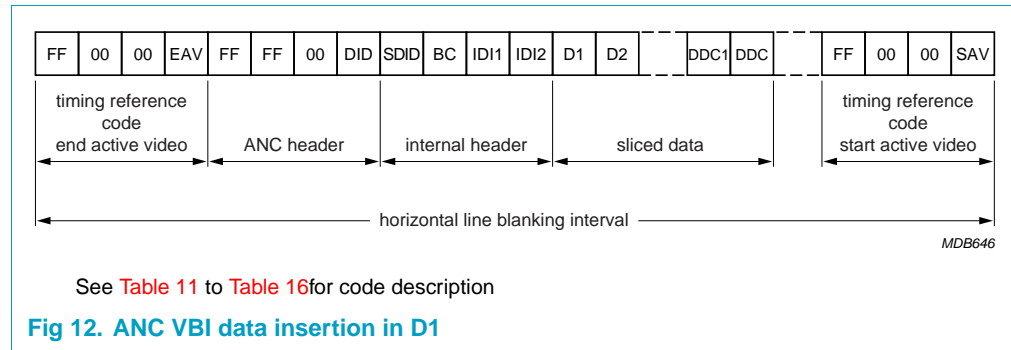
FF 00 00 EAV FF FF 00 DID SDID BC IDI1 IDI2 D1 D2 DDC1 DDC FF 00 00 SAV

timing reference code end active video

ANC header

internal header

sliced data

timing reference code start active video

horizontal line blanking interval

MDB646

See Table 11 to Table 16for code description

Fig 12. ANC VBI data insertion in D1